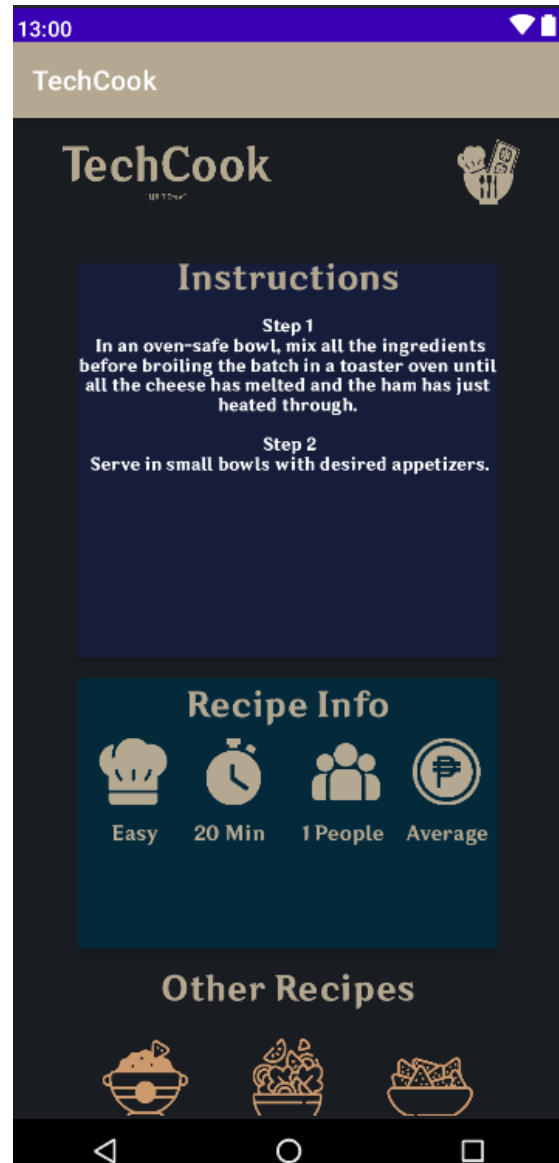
13:00

TechCook

TechCook

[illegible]

Instructions

Step 1
In an oven-safe bowl, mix all the ingredients before broiling the batch in a toaster oven until all the cheese has melted and the ham has just heated through.

Step 2
Serve in small bowls with desired appetizers.

Recipe Info

Easy

20 Min

1 People

Average

Other Recipes